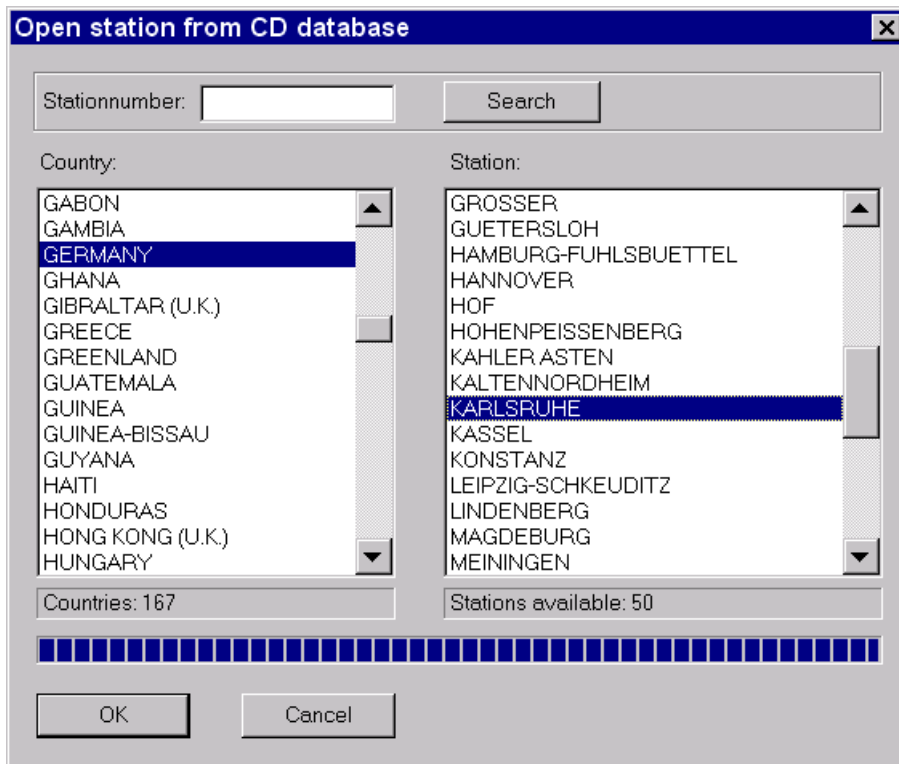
Open station from CD database

Stationnumber:

Search

Country:

GABON
GAMBIA
GERMANY
GHANA
GIBRALTAR (U.K.)
GREECE
GREENLAND
GUATEMALA
GUINEA
GUINEA-BISSAU
GUYANA
HAITI
HONDURAS
HONG KONG (U.K.)
HUNGARY

Countries: 167

Station:

GROSSER
GUETERSLOH
HAMBURG-FUHLSBUETTEL
HANNOVER
HOF
HOHENPEISSENBERG
KAHLER ASTEN
KALTENNORDHEIM
KARLSRUHE
KASSEL
KONSTANZ
LEIPZIG-SCHKEUDITZ
LINDENBERG
MAGDEBURG
MEININGEN

Stations available: 50

OK

Cancel